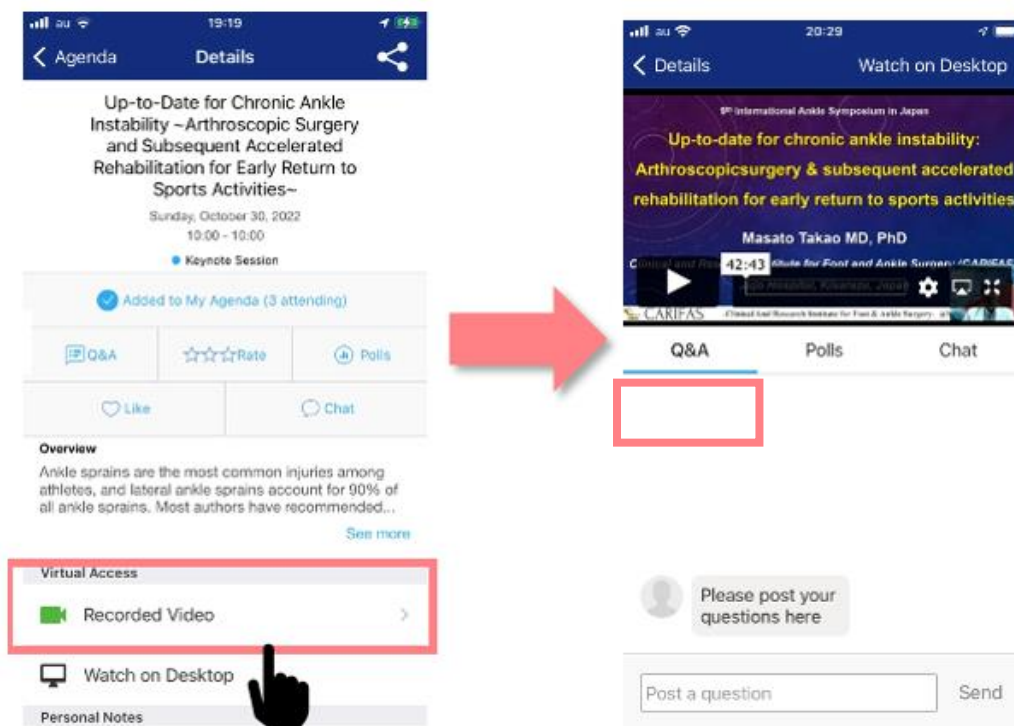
au 19:19

Agenda Details

Up-to-Date for Chronic Ankle Instability ~Arthroscopic Surgery and Subsequent Accelerated Rehabilitation for Early Return to Sports Activities~

Sunday, October 30, 2022
10:00 - 10:00

Keynote Session

Added to My Agenda (3 attending)

Q&A Rate Polls

Like Chat

Overview

Ankle sprains are the most common injuries among athletes, and lateral ankle sprains account for 90% of all ankle sprains. Most authors have recommended...

See more

Virtual Access

Recorded Video

Watch on Desktop

Personal Notes

au 20:29

Details Watch on Desktop

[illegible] International Ankle Symposium in Japan

Up-to-date for chronic ankle instability: Arthroscopicsurgery & subsequent accelerated rehabilitation for early return to sports activities

Masato Takao MD, PhD

Clinical and Re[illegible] 42:43 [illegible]titute for Foot and Ankle Surgery (CARIFAS

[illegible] Hospital, Kisarazu, Japan

CARIFAS Clinical and Research Institute for Foot & Ankle Surgery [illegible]

Q&A Polls Chat

Please post your questions here

Post a question Send